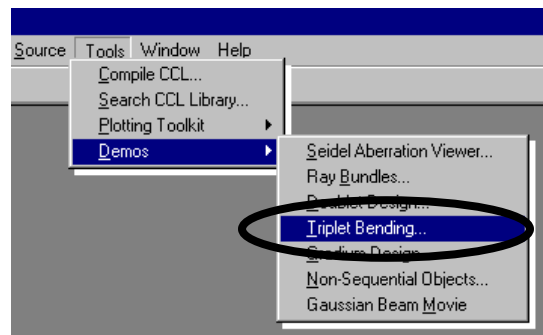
Source Tools Window Help

Compile CCL...
Search CCL Library...
Plotting Toolkit
Demos

Seidel Aberration Viewer...
Ray Bundles...
Doublet Design...
Triplet Bending...
Gradium Design...
Non-Sequential Objects...
Gaussian Beam Movie